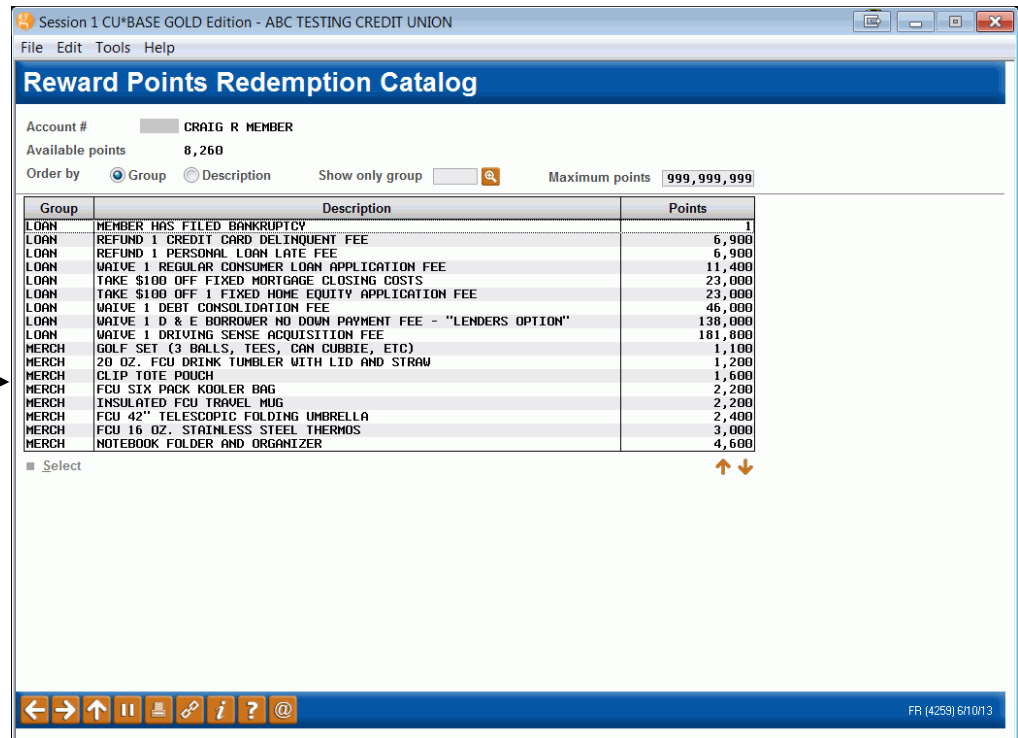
Session 1 CU*BASE GOLD Edition - ABC TESTING CREDIT UNION

File Edit Tools Help

Reward Points Redemption Catalog

Account # CRAIG R MEMBER
Available points 8,260
Order by Group Description Show only group Maximum points 999,999,999

| Group | Description | Points |
|---|---|---|
| LOAN | MEMBER HAS FILED BANKRUPTCY | 1 |
| LOAN | REFUND 1 CREDIT CARD DELINQUENT FEE | 6,900 |
| LOAN | REFUND 1 PERSONAL LOAN LATE FEE | 6,900 |
| LOAN | WAIVE 1 REGULAR CONSUMER LOAN APPLICATION FEE | 11,400 |
| LOAN | TAKE $100 OFF FIXED MORTGAGE CLOSING COSTS | 23,000 |
| LOAN | TAKE $100 OFF 1 FIXED HOME EQUITY APPLICATION FEE | 23,000 |
| LOAN | WAIVE 1 DEBT CONSOLIDATION FEE | 46,000 |
| LOAN | WAIVE 1 D & E BORROWER NO DOWN PAYMENT FEE - "LENDERS OPTION" | 138,000 |
| LOAN | WAIVE 1 DRIVING SENSE ACQUISITION FEE | 181,800 |
| MERCH | GOLF SET (3 BALLS, TEES, CAN CUBBIE, ETC) | 1,100 |
| MERCH | 20 OZ. FCU DRINK TUMBLER WITH LID AND STRAW | 1,200 |
| MERCH | CLIP TOTE POUCH | 1,600 |
| MERCH | FCU SIX PACK KOOLER BAG | 2,200 |
| MERCH | INSULATED FCU TRAVEL MUG | 2,200 |
| MERCH | FCU 42" TELESCOPIC FOLDING UMBRELLA | 2,400 |
| MERCH | FCU 16 OZ. STAINLESS STEEL THERMOS | 3,000 |
| MERCH | NOTEBOOK FOLDER AND ORGANIZER | 4,600 |

Select

FR (4259) 6/10/13